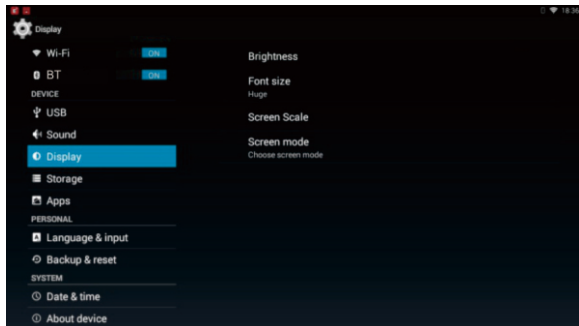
18:3

Display

Wi-Fi ON

BT ON

DEVICE

USB

Sound

Display

Storage

Apps

PERSONAL

Language & input

Backup & reset

SYSTEM

Date & time

About device

Brightness

Font size
Huge

Screen Scale

Screen mode
Choose screen mode